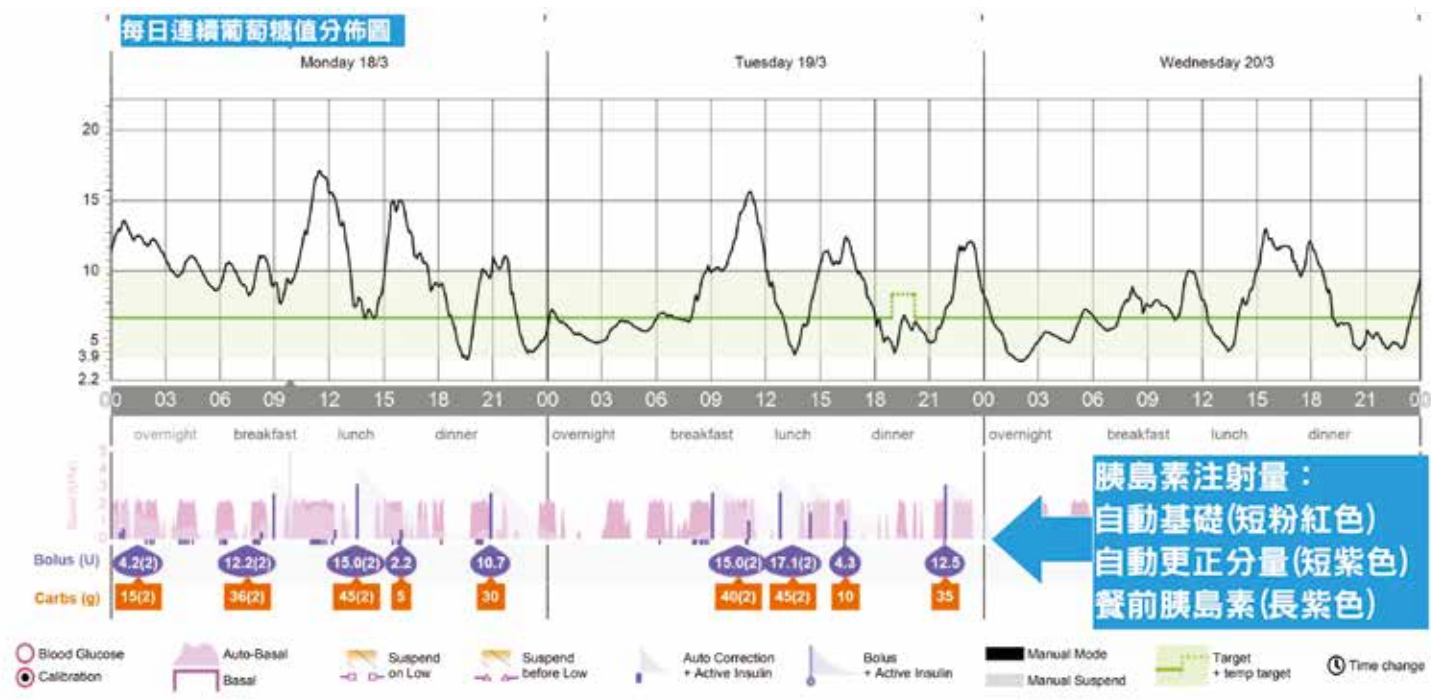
每日連續葡萄糖值分佈圖

Monday 18/3
Tuesday 19/3
Wednesday 20/3

20
15
10
5
3.9
2.2

00 03 06 09 12 15 18 21 00 03 06 09 12 15 18 21 00 03 06 09 12 15 18 21 00

overnight breakfast lunch dinner overnight breakfast lunch dinner overnight breakfast lunch dinner

Basal (U/hr)

Bolus (U) 4.2(2) 12.2(2) 15.0(2) 2.2 10.7 15.0(2) 17.1(2) 4.3 12.5

Carbs (g) 15(2) 36(2) 45(2) 5 30 40(2) 45(2) 10 35

胰島素注射量：
自動基礎(短粉紅色)
自動更正分量(短紫色)
餐前胰島素(長紫色)

Blood Glucose
Calibration
Auto-Basal
Basal
Suspend on Low
Suspend before Low
Auto Correction + Active Insulin
Bolus + Active Insulin
Manual Mode
Manual Suspend
Target + temp target
Time change